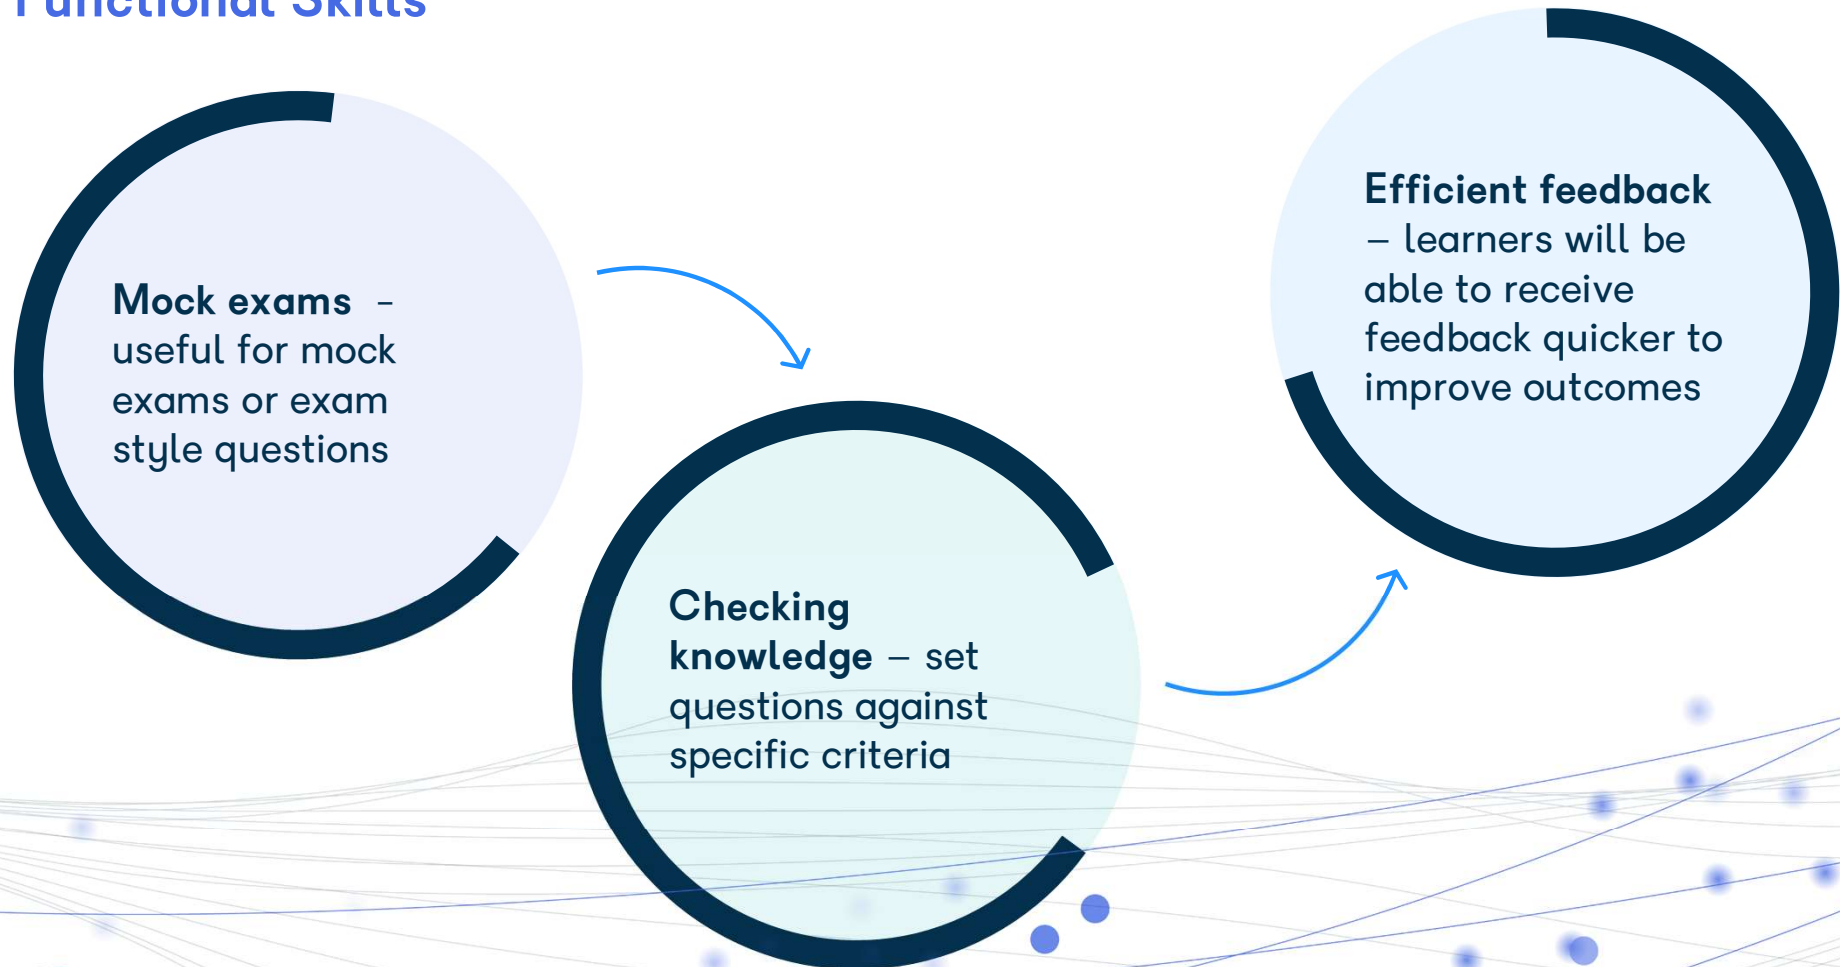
Functional Skills

**Mock exams** – useful for mock exams or exam style questions

**Checking knowledge** – set questions against specific criteria

**Efficient feedback** – learners will be able to receive feedback quicker to improve outcomes